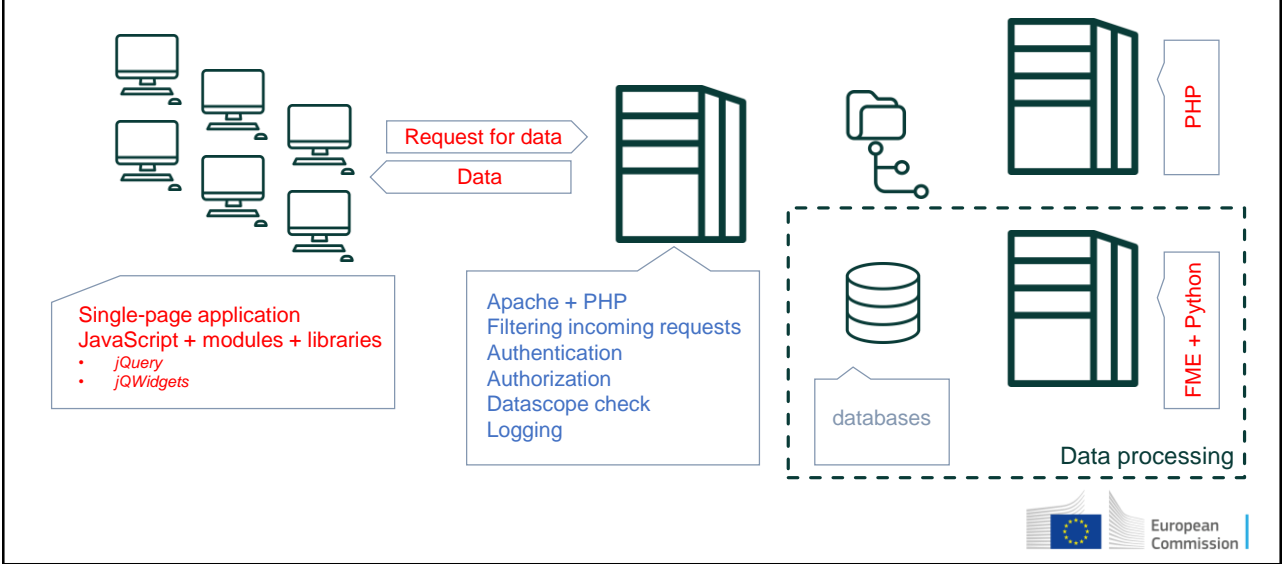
Request for data

Data

PHP

Single-page application
JavaScript + modules + libraries
• jQuery
• jQWidgets

Apache + PHP
Filtering incoming requests
Authentication
Authorization
Datascope check
Logging

databases

FME + Python

Data processing

European Commission